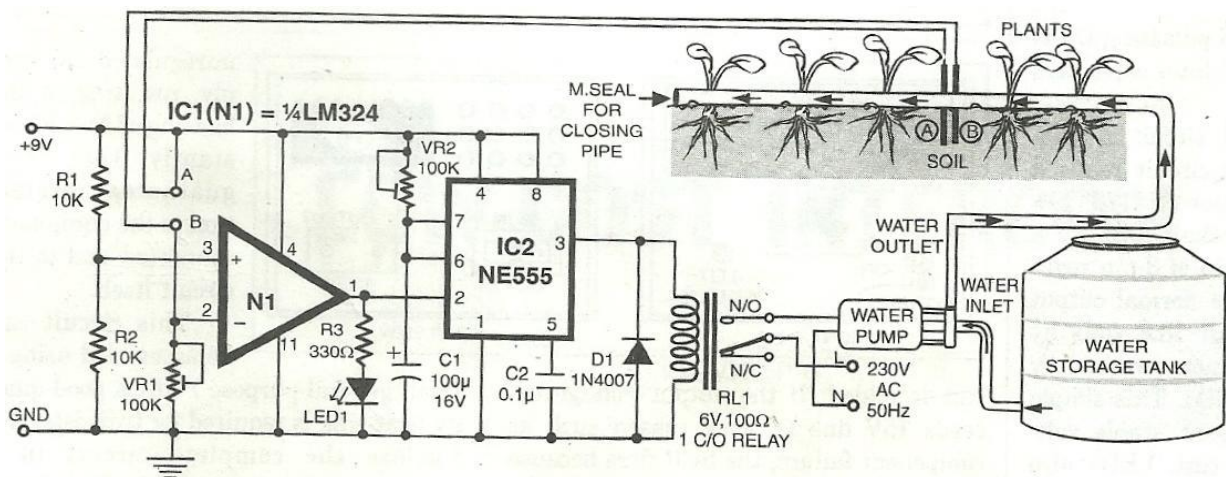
PLANTS

M.SEAL FOR CLOSING PIPE

IC1(N1) = ¼LM324

+9V

R1 10K

A

B

3

2

+

−

4

11

N1

1

R2 10K

VR1 100K

GND

VR2 100K

R3 330Ω

LED1

C1 100µ 16V

4

8

7

6

2

1

5

3

IC2 NE555

C2 0.1µ

D1 1N4007

RL1 6V,100Ω 1 C/O RELAY

N/O

N/C

L

N

230V AC 50Hz

WATER PUMP

A

B

SOIL

WATER OUTLET

WATER INLET

WATER STORAGE TANK